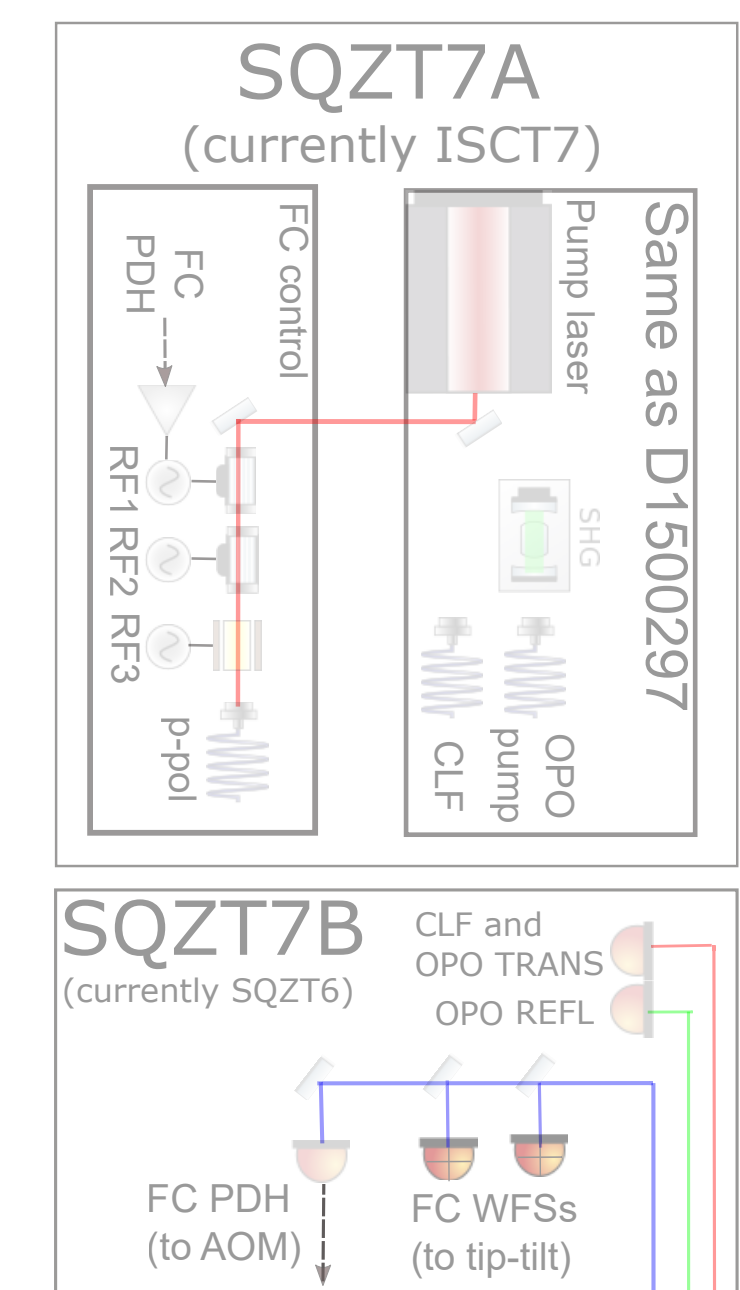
SQZT7A
(currently ISCT7)

FC control

FC
PDH

RF1 RF2 RF3

p-pol

Same as D1500297

Pump laser

SHG

OPO pump

CLF

SQZT7B
(currently SQZT6)

CLF and
OPO TRANS

OPO REFL

FC PDH
(to AOM)

FC WFSs
(to tip-tilt)